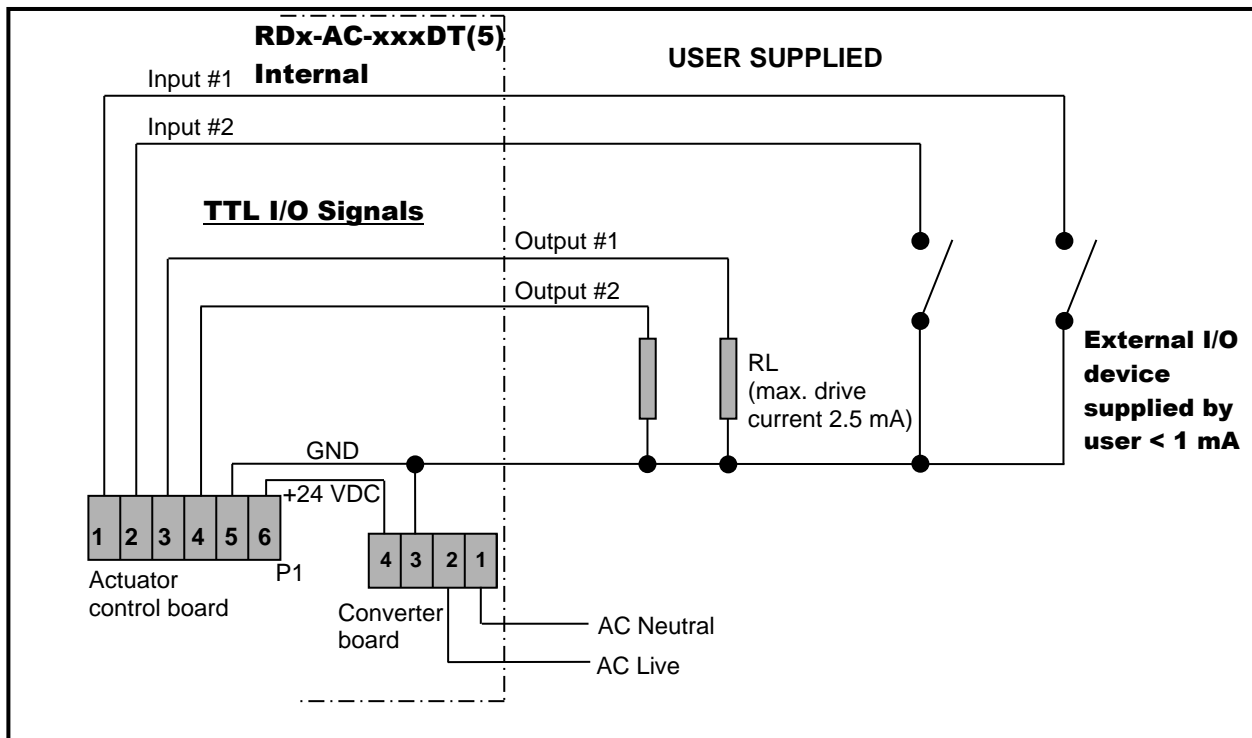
RDx-AC-xxxDT(5)
Internal

USER SUPPLIED

Input #1

Input #2

TTL I/O Signals

Output #1

Output #2

RL
(max. drive current 2.5 mA)

External I/O device supplied by user < 1 mA

GND

+24 VDC

1 2 3 4 5 6

P1

Actuator control board

4 3 2 1

Converter board

AC Neutral

AC Live